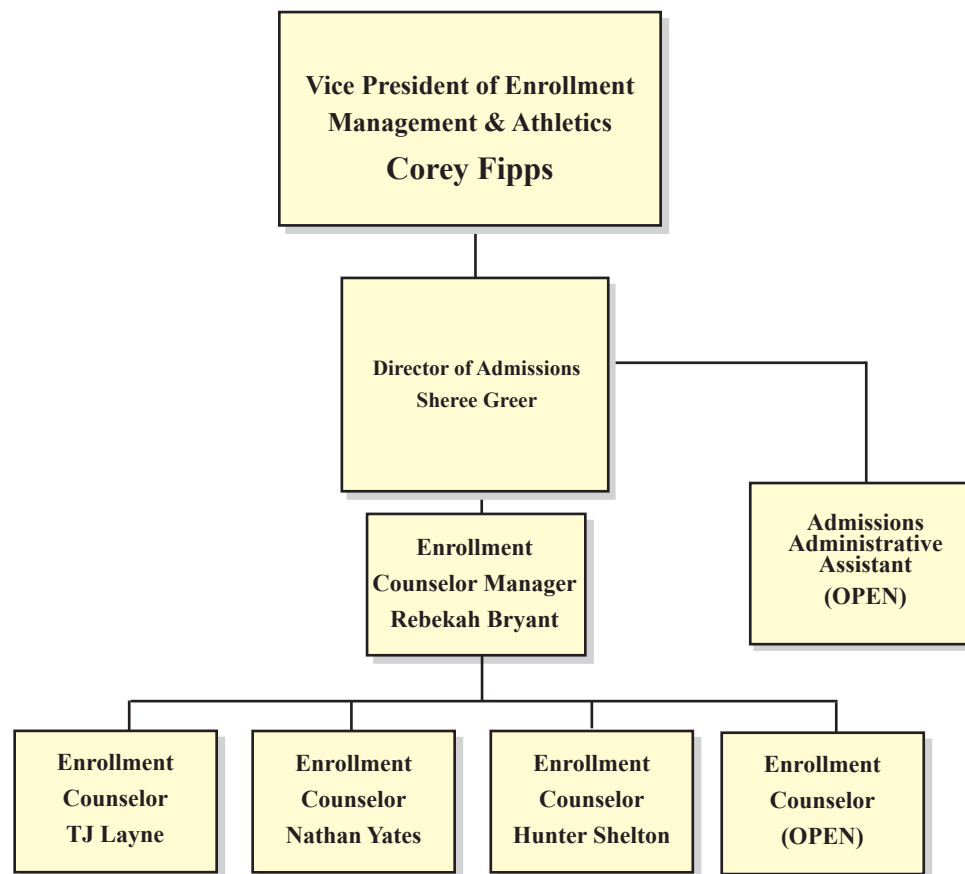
Vice President of Enrollment Management & Athletics
Corey Fipps

Director of Admissions
Sheree Greer

Enrollment Counselor Manager
Rebekah Bryant

Admissions Administrative Assistant
(OPEN)

Enrollment Counselor
TJ Layne

Enrollment Counselor
Nathan Yates

Enrollment Counselor
Hunter Shelton

Enrollment Counselor
(OPEN)